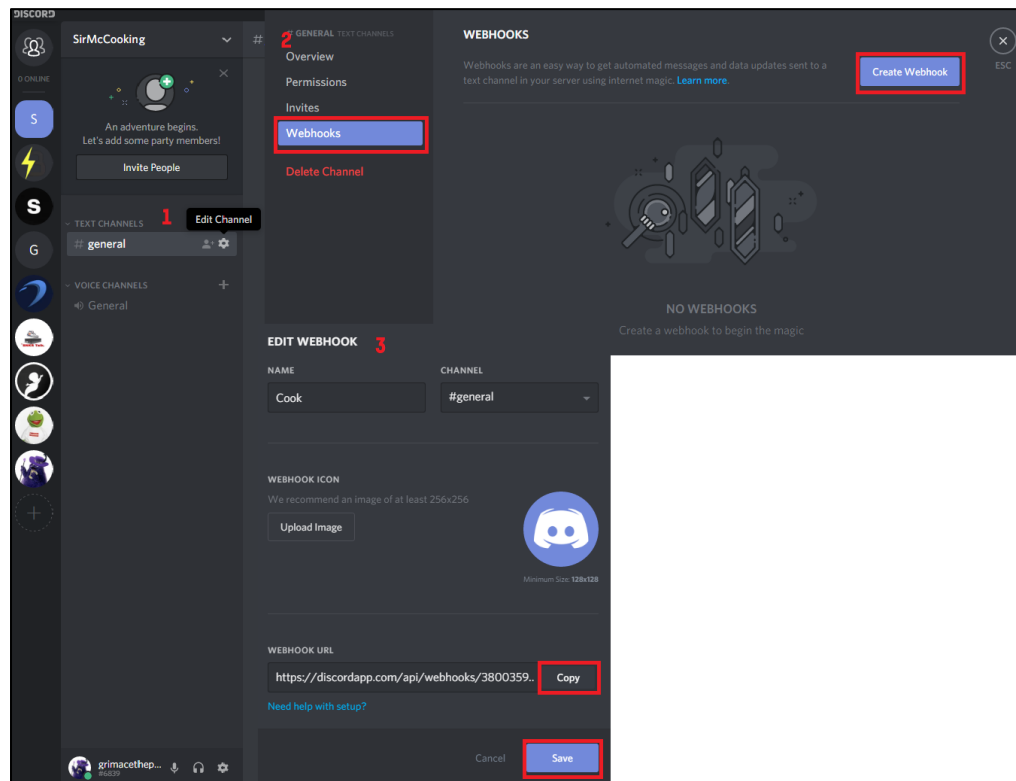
DISCORD

0 ONLINE

S

G

SirMcCooking

An adventure begins.
Let's add some party members!

Invite People

TEXT CHANNELS 1 Edit Channel

# general

VOICE CHANNELS

General

grimacethep...
#6839

#

2 GENERAL TEXT CHANNELS

Overview

Permissions

Invites

Webhooks

Delete Channel

WEBHOOKS

Webhooks are an easy way to get automated messages and data updates sent to a text channel in your server using internet magic. Learn more.

Create Webhook

ESC

NO WEBHOOKS

Create a webhook to begin the magic

EDIT WEBHOOK 3

NAME

Cook

CHANNEL

#general

WEBHOOK ICON

We recommend an image of at least 256x256

Upload Image

Minimum Size: 128x128

WEBHOOK URL

https://discordapp.com/api/webhooks/3800359..

Copy

Need help with setup?

Cancel

Save